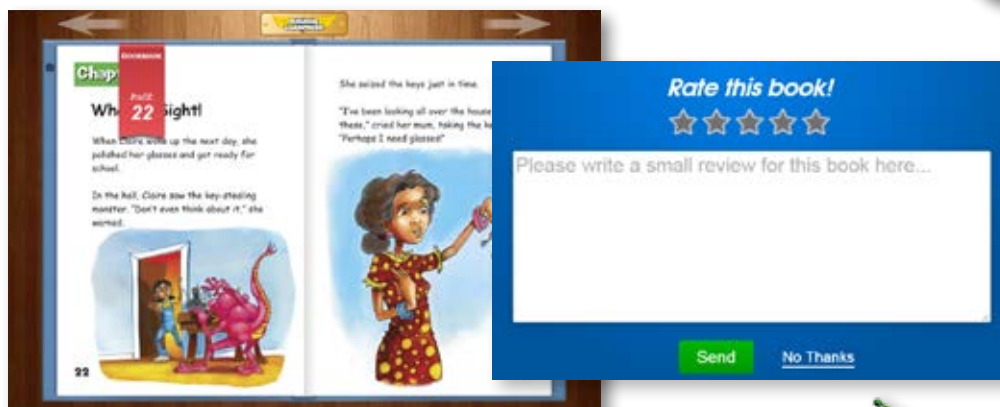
Chap

BOOKMARK
PAGE
22

Wh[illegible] Sight!

When Claire woke up the next day, she polished her glasses and got ready for school.

In the hall, Claire saw the key-stealing monster. "Don't even think about it," she warned.

22

She seized the keys just in time.

"I've been looking all over the house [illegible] these," cried her mum, taking the ke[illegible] "Perhaps I need glasses!"

Rate this book!

Please write a small review for this book here...

Send
No Thanks